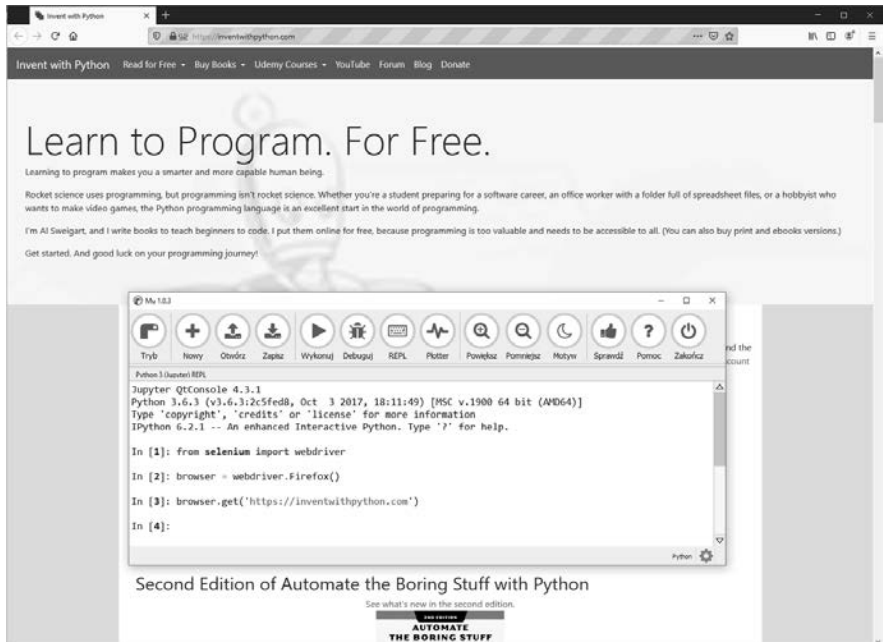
Invent with Python

https://inventwithpython.com

Invent with Python Read for Free Buy Books Udemy Courses YouTube Forum Blog Donate

Learn to Program. For Free.

Learning to program makes you a smarter and more capable human being.

Rocket science uses programming, but programming isn't rocket science. Whether you're a student preparing for a software career, an office worker with a folder full of spreadsheet files, or a hobbyist who wants to make video games, the Python programming language is an excellent start in the world of programming.

I'm Al Sweigart, and I write books to teach beginners to code. I put them online for free, because programming is too valuable and needs to be accessible to all. (You can also buy print and ebooks versions.)

Get started. And good luck on your programming journey!

Mu 1.0.3

Tryb Nowy Otwórz Zapisz Wykonuj Debuguj REPL Plotter Powiększ Pomniejsz Motyw Sprawdź Pomoc Zakończ

Python 3 (Jupyter) REPL

Jupyter QtConsole 4.3.1
Python 3.6.3 (v3.6.3:2c5fed8, Oct 3 2017, 18:11:49) [MSC v.1900 64 bit (AMD64)]
Type 'copyright', 'credits' or 'license' for more information
IPython 6.2.1 -- An enhanced Interactive Python. Type '?' for help.

In [1]: from selenium import webdriver

In [2]: browser = webdriver.Firefox()

In [3]: browser.get('https://inventwithpython.com')

In [4]:

Python

nd the
count

Second Edition of Automate the Boring Stuff with Python

See what's new in the second edition.

2ND EDITION
AUTOMATE
THE BORING STUFF